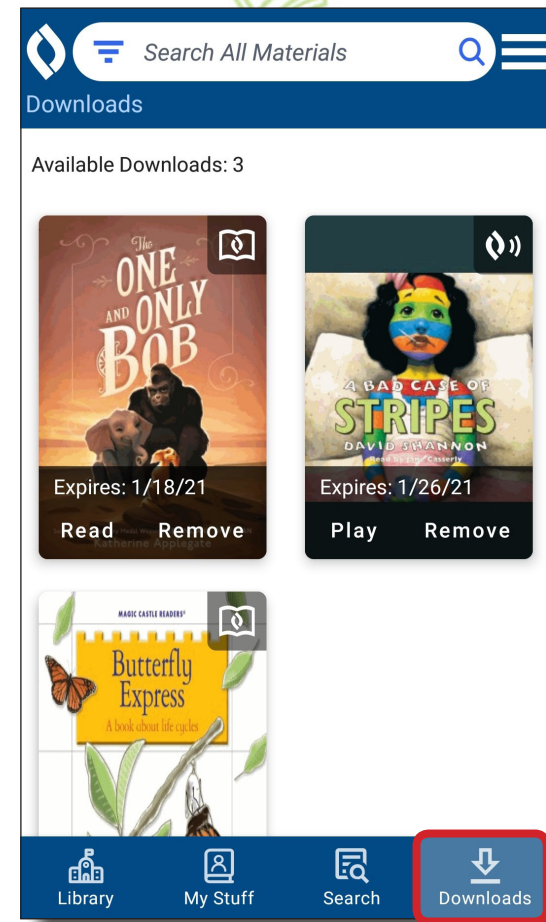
Search All Materials

Downloads

Available Downloads: 3

The ONE AND ONLY BOB

Katherine Applegate

Expires: 1/18/21

Read Remove

A BAD CASE OF STRIPES

DAVID SHANNON

Read by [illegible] Casserly

Expires: 1/26/21

Play Remove

MAGIC CASTLE READERS

Butterfly Express

A book about life cycles

Library My Stuff Search Downloads